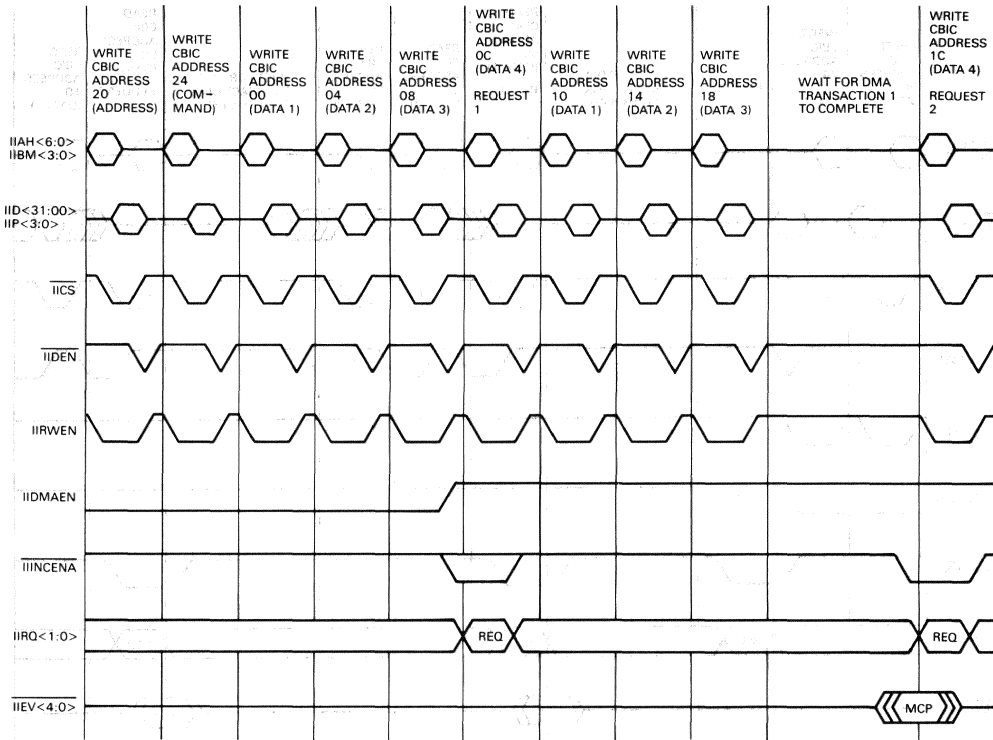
WRITE CBIC ADDRESS 20 (ADDRESS)

WRITE CBIC ADDRESS 24 (COMMAND)

WRITE CBIC ADDRESS 00 (DATA 1)

WRITE CBIC ADDRESS 04 (DATA 2)

WRITE CBIC ADDRESS 08 (DATA 3)

WRITE CBIC ADDRESS 0C (DATA 4) REQUEST 1

WRITE CBIC ADDRESS 10 (DATA 1)

WRITE CBIC ADDRESS 14 (DATA 2)

WRITE CBIC ADDRESS 18 (DATA 3)

WAIT FOR DMA TRANSACTION 1 TO COMPLETE

WRITE CBIC ADDRESS 1C (DATA 4) REQUEST 2

IIAH<6:0>
IIBM<3:0>

IID<31:00>
IIP<3:0>

$\overline{\text{IICS}}$

$\overline{\text{IIDEN}}$

IIRWEN

IIDMAEN

$\overline{\text{IIINCENA}}$

IIRQ<1:0>

REQ

REQ

$\overline{\text{IIEV}}$<4:0>

MCP